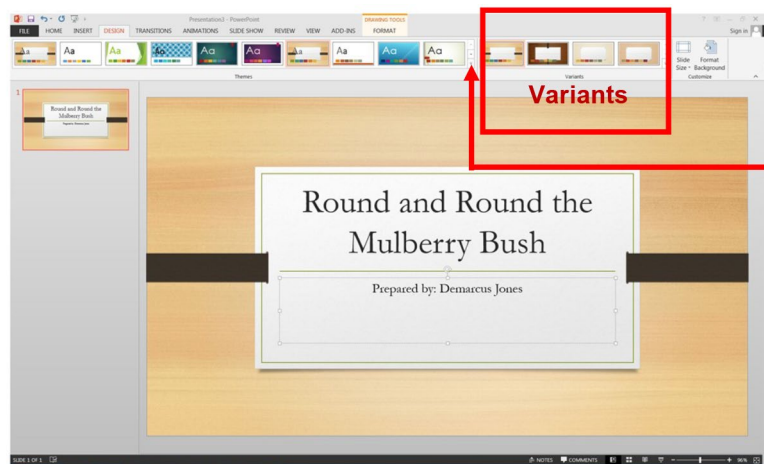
Presentation3 - PowerPoint

DRAWING TOOLS

FILE HOME INSERT DESIGN TRANSITIONS ANIMATIONS SLIDE SHOW REVIEW VIEW ADD-INS FORMAT

Sign in

Aa Aa Aa Aa Aa Aa Aa Aa Aa Aa

Themes

Variants

Slide Size Format Background

Customize

Variants

1

Round and Round the Mulberry Bush

Prepared by: Demarcus Jones

Round and Round the Mulberry Bush

Prepared by: Demarcus Jones

SLIDE 1 OF 1

NOTES COMMENTS

96%